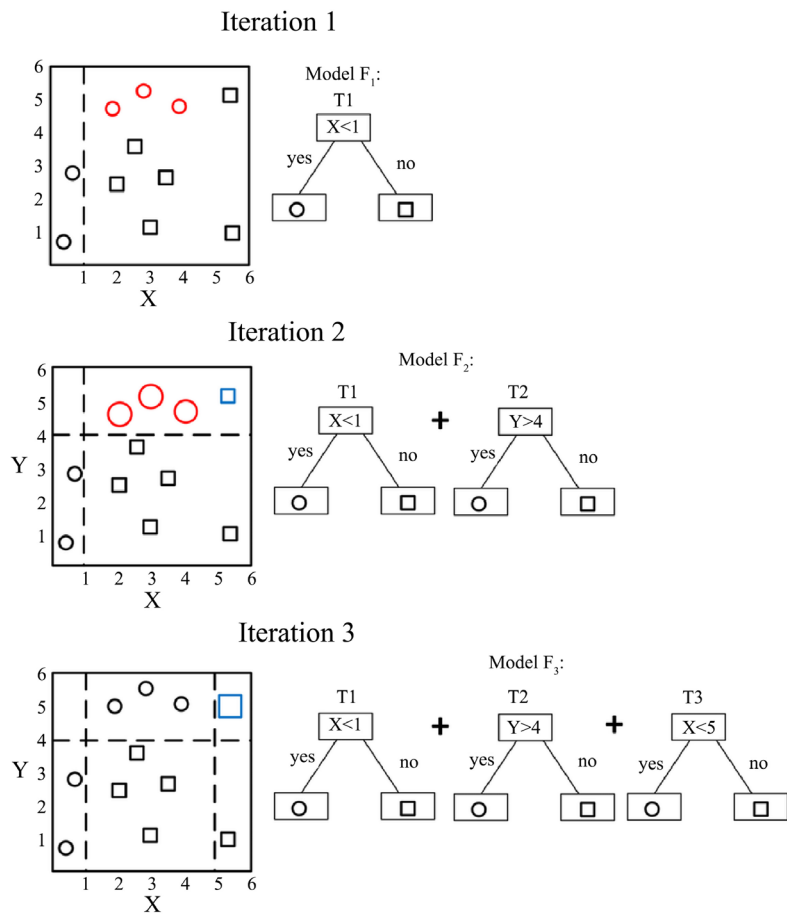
Iteration 1

6
5
4
3
2
1
1 2 3 4 5 6
X

Model $F_1$:
T1
X<1
yes no

Iteration 2

6
5
4
Y 3
2
1
1 2 3 4 5 6
X

Model $F_2$:
T1
X<1
yes no
+
T2
Y>4
yes no

Iteration 3

6
5
4
Y 3
2
1
1 2 3 4 5 6
X

Model $F_3$:
T1
X<1
yes no
+
T2
Y>4
yes no
+
T3
X<5
yes no